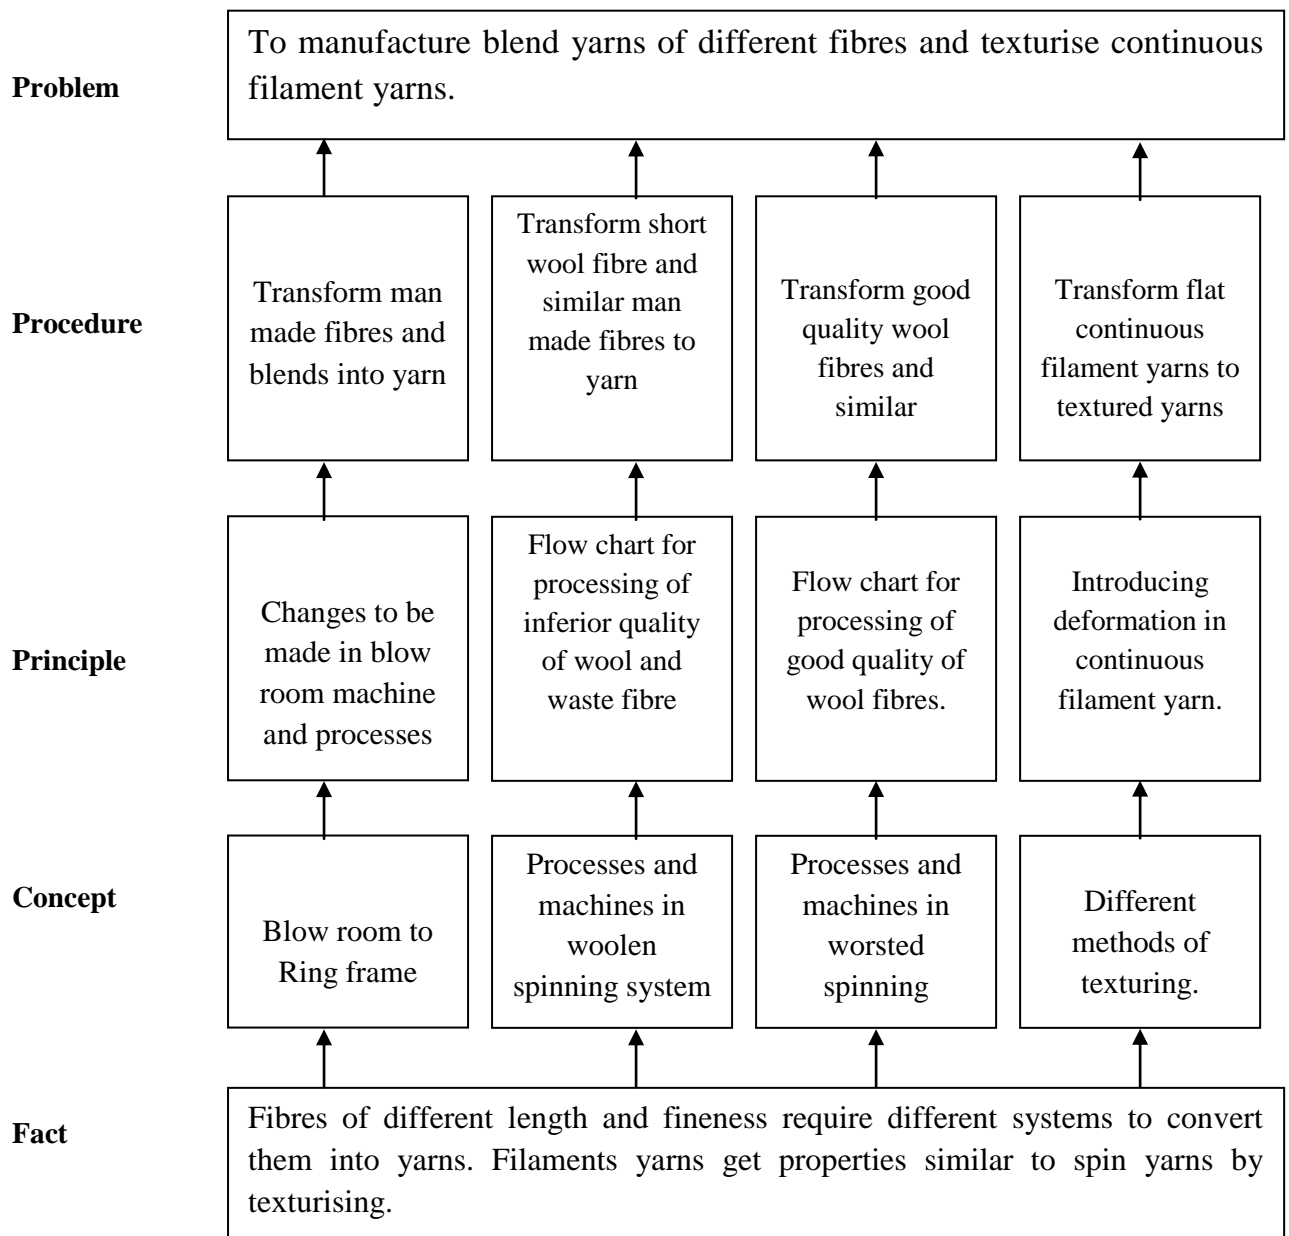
Problem

To manufacture blend yarns of different fibres and texturise continuous filament yarns.

Procedure

Transform man made fibres and blends into yarn

Transform short wool fibre and similar man made fibres to yarn

Transform good quality wool fibres and similar

Transform flat continuous filament yarns to textured yarns

Principle

Changes to be made in blow room machine and processes

Flow chart for processing of inferior quality of wool and waste fibre

Flow chart for processing of good quality of wool fibres.

Introducing deformation in continuous filament yarn.

Concept

Blow room to Ring frame

Processes and machines in woolen spinning system

Processes and machines in worsted spinning

Different methods of texturing.

Fact

Fibres of different length and fineness require different systems to convert them into yarns. Filaments yarns get properties similar to spin yarns by texturising.